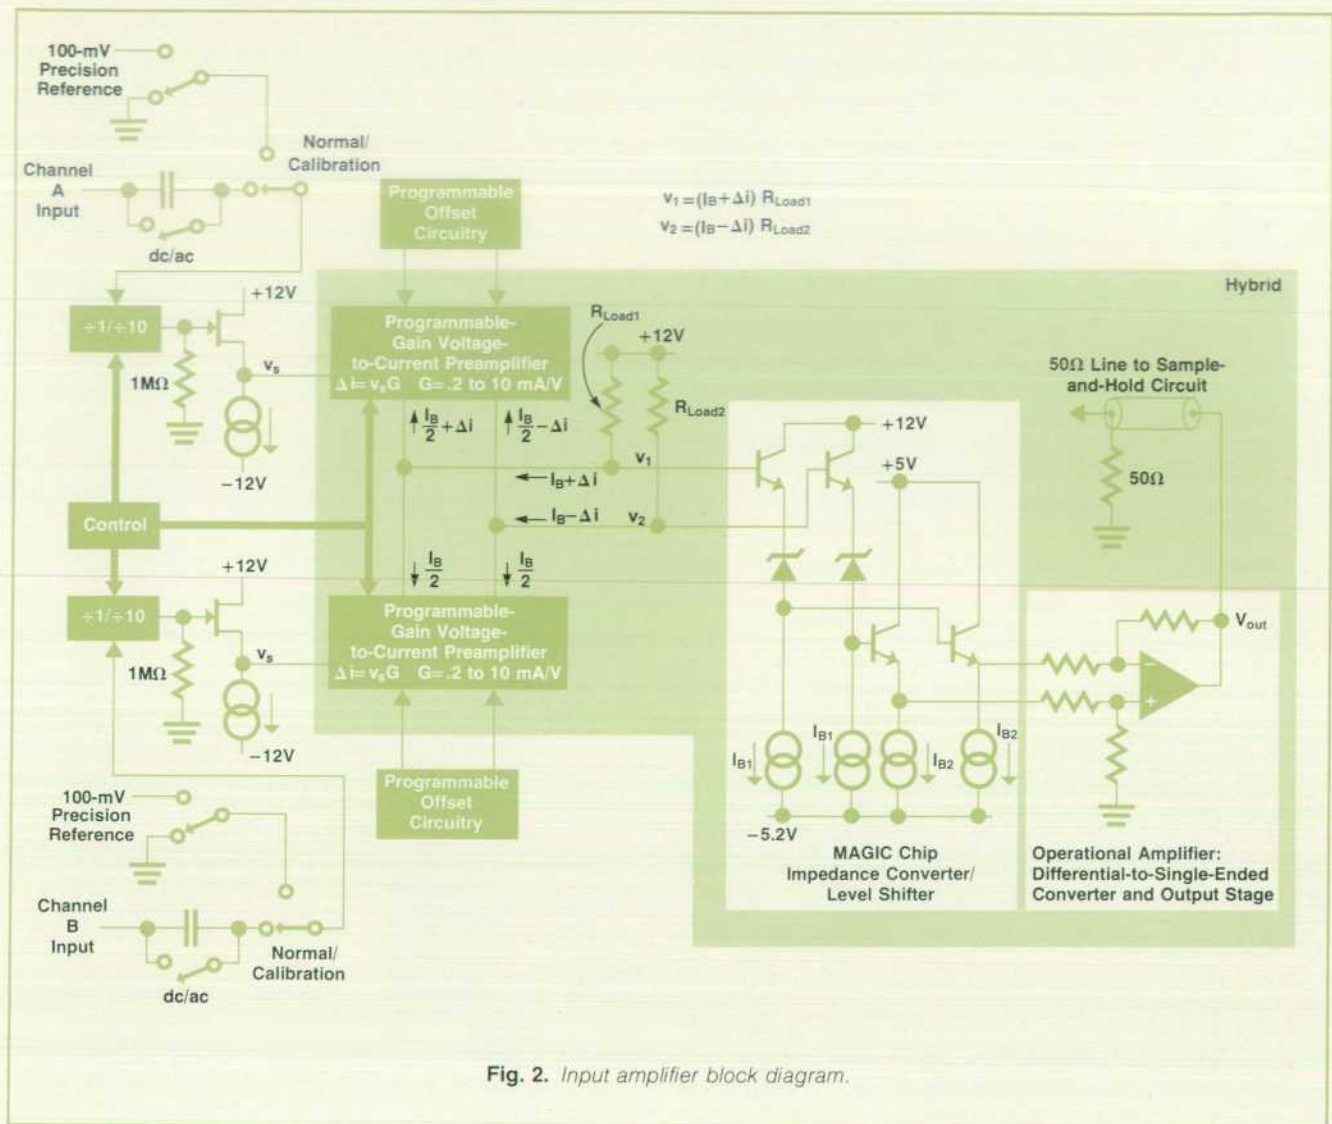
100-mV Precision Reference

Normal/ Calibration

Channel A Input

dc/ac

Programmable Offset Circuitry

$v_1=(I_B+\Delta i)\ R_{Load1}$
$v_2=(I_B-\Delta i)\ R_{Load2}$

Hybrid

$\div1/\div10$

+12V

1MΩ

$v_s$

−12V

Programmable-Gain Voltage-to-Current Preamplifier $\Delta i=v_sG$ G=.2 to 10 mA/V

$R_{Load1}$

+12V

$R_{Load2}$

$\frac{I_B}{2}+\Delta i$

$\frac{I_B}{2}-\Delta i$

$v_1$

$I_B+\Delta i$

$I_B-\Delta i$

$v_2$

+12V

+5V

50Ω Line to Sample-and-Hold Circuit

50Ω

Control

+12V

$\frac{I_B}{2}$

$\frac{I_B}{2}$

$\div1/\div10$

1MΩ

$v_s$

−12V

Programmable-Gain Voltage-to-Current Preamplifier $\Delta i=v_sG$ G=.2 to 10 mA/V

$V_{out}$

$I_{B1}$

$I_{B1}$

$I_{B2}$

$I_{B2}$

Programmable Offset Circuitry

100-mV Precision Reference

−5.2V

MAGIC Chip Impedance Converter/ Level Shifter

Operational Amplifier: Differential-to-Single-Ended Converter and Output Stage

Channel B Input

Normal/ Calibration

dc/ac

Fig. 2. Input amplifier block diagram.